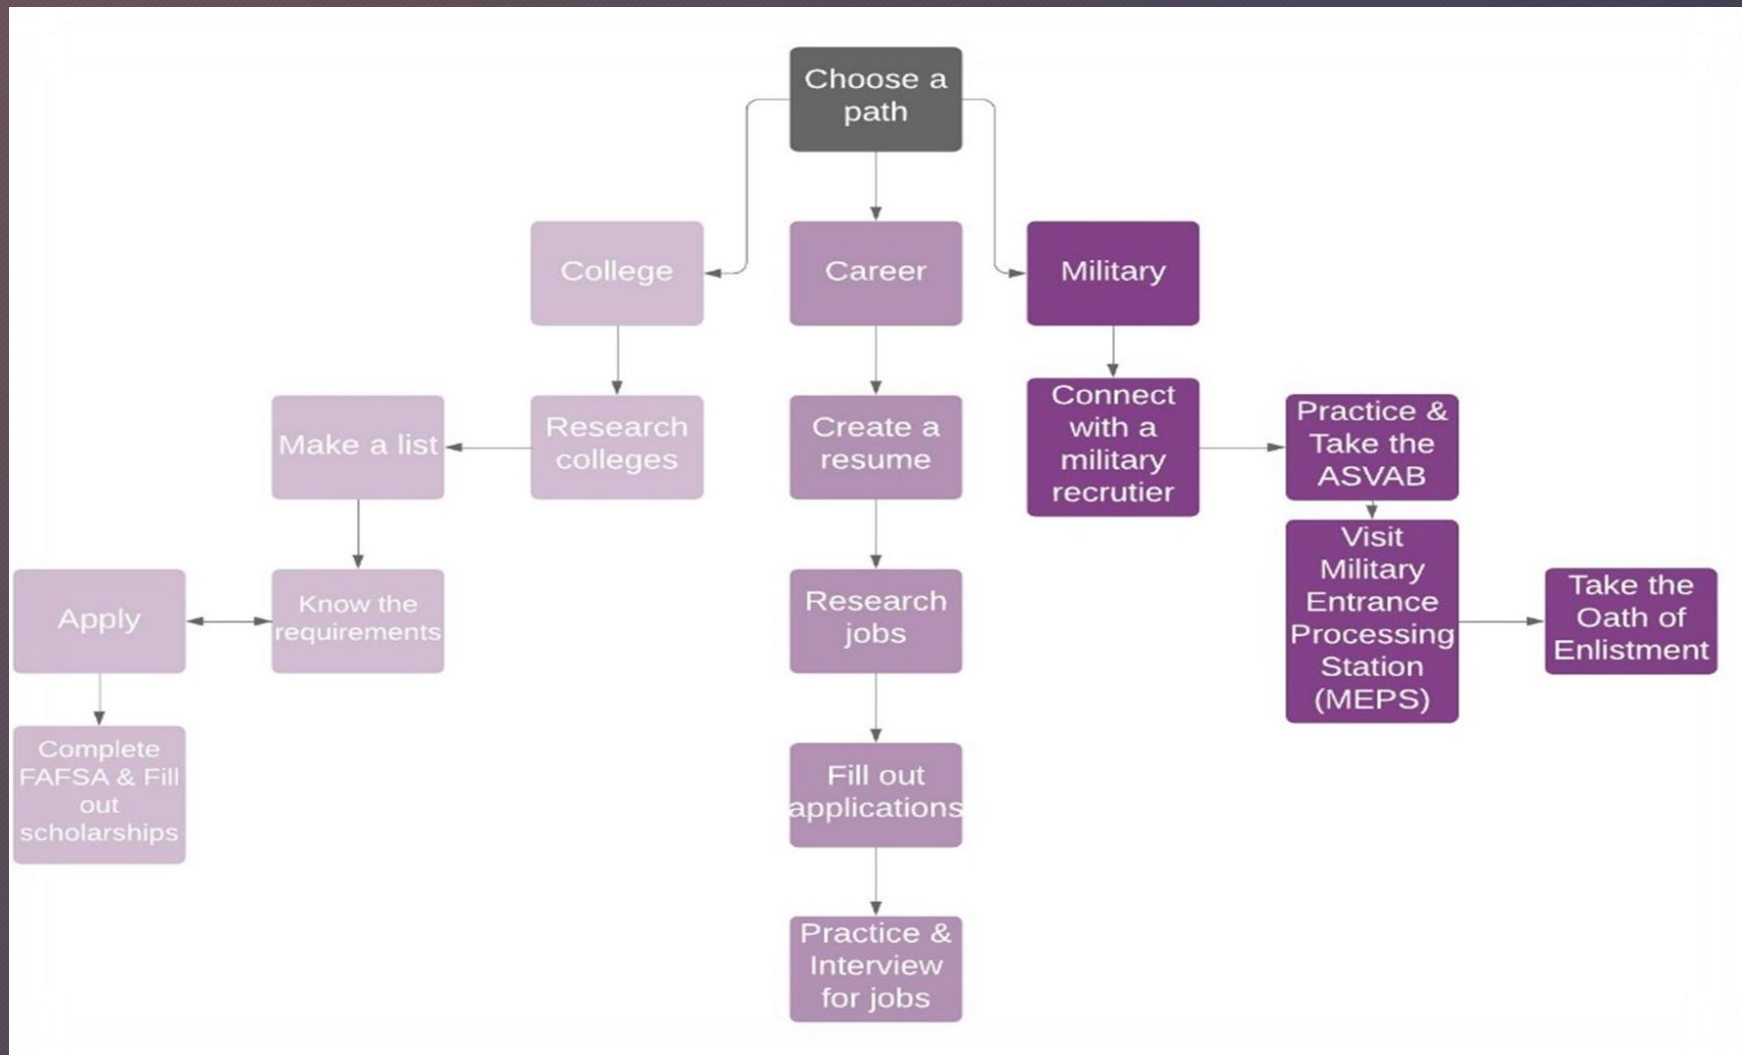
Choose a path

College

Career

Military

Research colleges

Make a list

Know the requirements

Apply

Complete FAFSA & Fill out scholarships

Create a resume

Research jobs

Fill out applications

Practice & Interview for jobs

Connect with a military recrutier

Practice & Take the ASVAB

Visit Military Entrance Processing Station (MEPS)

Take the Oath of Enlistment